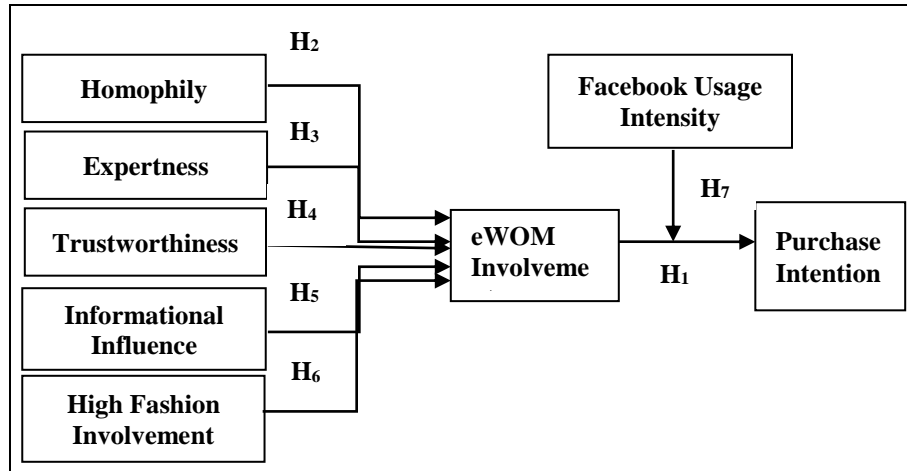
H$_2$

Homophily

H$_3$

Expertness

H$_4$

Trustworthiness

H$_5$

Informational Influence

H$_6$

High Fashion Involvement

eWOM Involveme

Facebook Usage Intensity

H$_7$

H$_1$

Purchase Intention